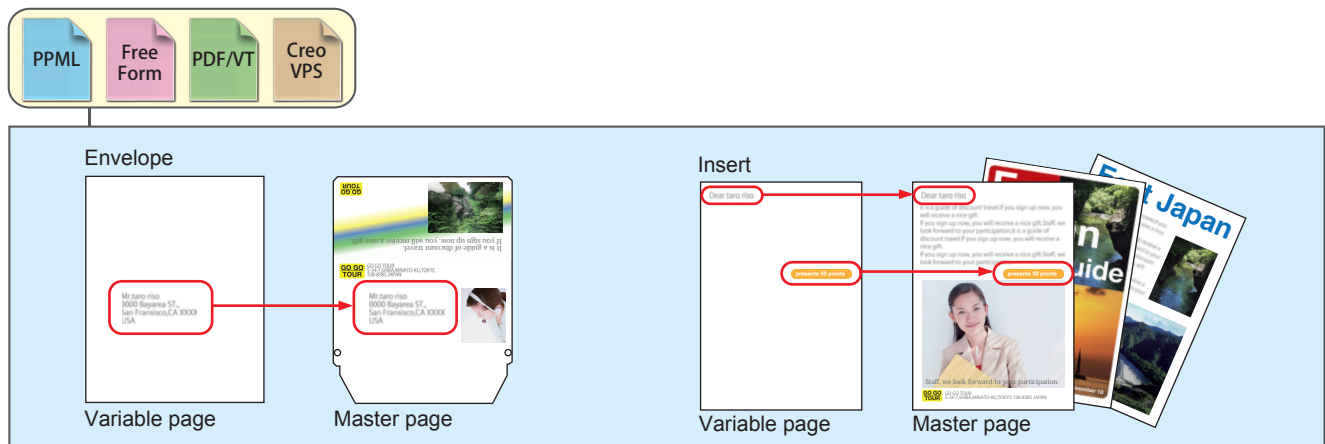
PPML

Free Form

PDF/VT

Creo VPS

Envelope

Mr.taro riso
3000 Bayarea ST.,
San Fransisco,CA XXXX
USA

GO GO TOUR

It is a guide of discount travel.
If you sign up now, you will receive a nice gift.

GO GO TOUR

Mr.taro riso
0000 Bayarea ST.,
San Fransisco,CA XXXX
USA

Variable page

Master page

Insert

Dear taro riso

presents 50 points

Dear taro riso

It is a guide of discount travel.If you sign up now, you will receive a nice gift.
If you sign up now, you will receive a nice gift.Staff, we look forward to your participation.It is a guide of discount travel.If you sign up now, you will receive a nice gift.
If you sign up now, you will receive a nice gift.Staff, we look forward to your participation.

presents 50 points

Staff, we look forward to your participation.

GO GO TOUR

Japan

uide

Variable page

Master page